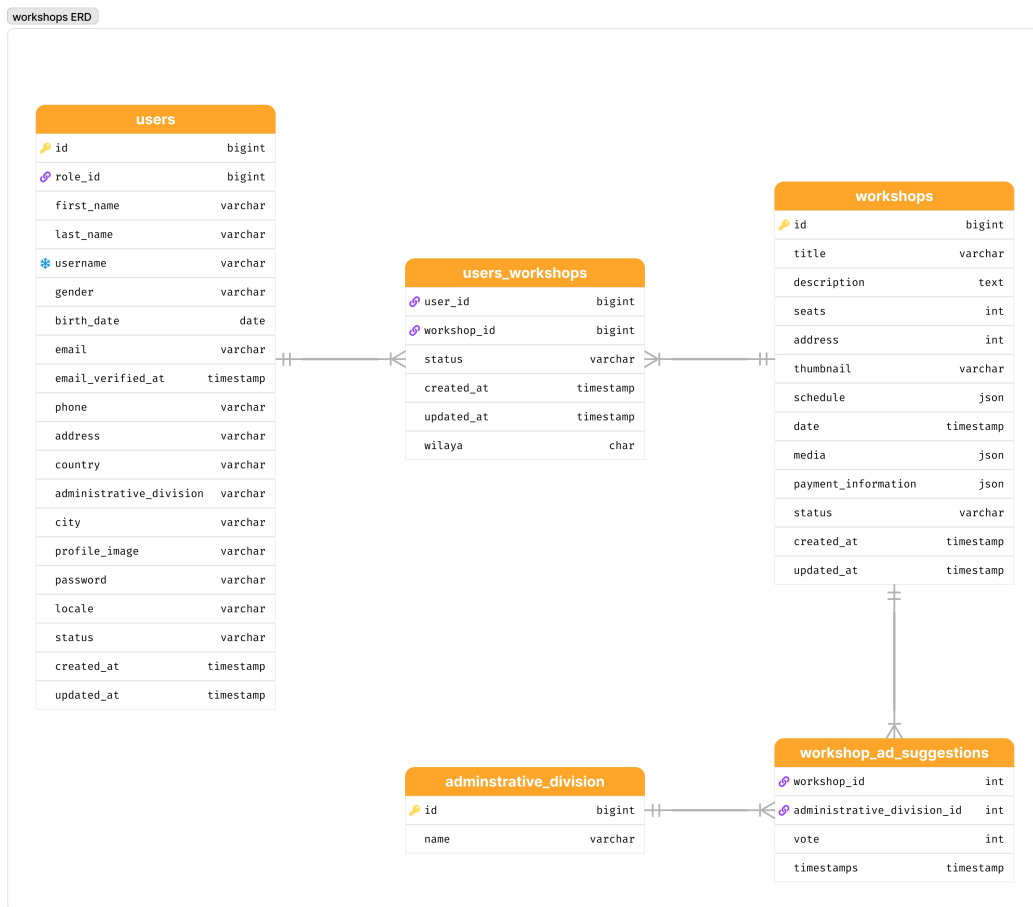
workshops ERD

users

| id | bigint |
|---|---|
| role_id | bigint |
| first_name | varchar |
| last_name | varchar |
| username | varchar |
| gender | varchar |
| birth_date | date |
| email | varchar |
| email_verified_at | timestamp |
| phone | varchar |
| address | varchar |
| country | varchar |
| administrative_division | varchar |
| city | varchar |
| profile_image | varchar |
| password | varchar |
| locale | varchar |
| status | varchar |
| created_at | timestamp |
| updated_at | timestamp |

users_workshops

| user_id | bigint |
|---|---|
| workshop_id | bigint |
| status | varchar |
| created_at | timestamp |
| updated_at | timestamp |
| wilaya | char |

workshops

| id | bigint |
|---|---|
| title | varchar |
| description | text |
| seats | int |
| address | int |
| thumbnail | varchar |
| schedule | json |
| date | timestamp |
| media | json |
| payment_information | json |
| status | varchar |
| created_at | timestamp |
| updated_at | timestamp |

adminstrative_division

| id | bigint |
|---|---|
| name | varchar |

workshop_ad_suggestions

| workshop_id | int |
|---|---|
| administrative_division_id | int |
| vote | int |
| timestamps | timestamp |